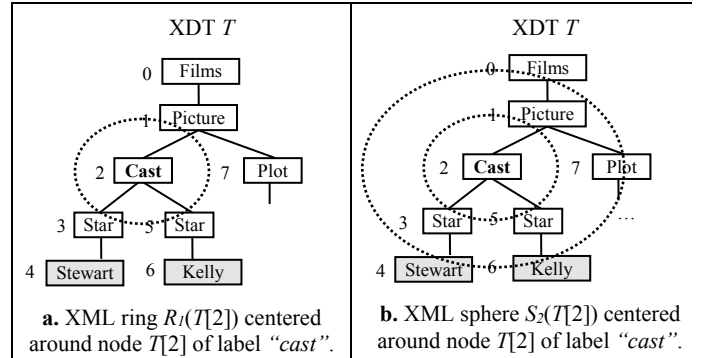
XDT $T$

0 Films
1 Picture
2 Cast
7 Plot
3 Star
5 Star
4 Stewart
6 Kelly

**a.** XML ring $R_1(T[2])$ centered around node $T[2]$ of label *"cast"*.

XDT $T$

0 Films
1 Picture
2 Cast
7 Plot
3 Star
5 Star
...
4 Stewart
6 Kelly

**b.** XML sphere $S_2(T[2])$ centered around node $T[2]$ of label *"cast"*.